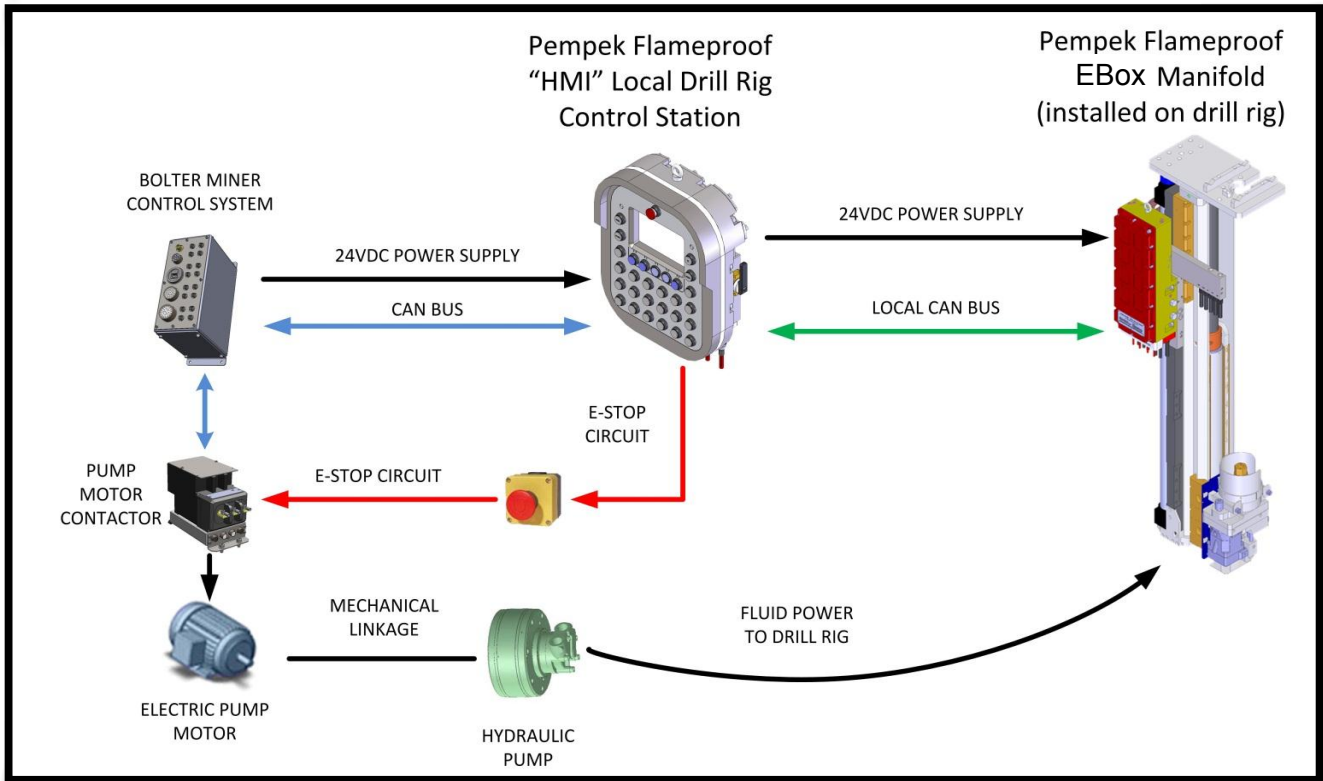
Pempek Flameproof "HMI" Local Drill Rig Control Station

Pempek Flameproof EBox Manifold (installed on drill rig)

BOLTER MINER CONTROL SYSTEM

24VDC POWER SUPPLY

CAN BUS

24VDC POWER SUPPLY

LOCAL CAN BUS

E-STOP CIRCUIT

PUMP MOTOR CONTACTOR

E-STOP CIRCUIT

MECHANICAL LINKAGE

FLUID POWER TO DRILL RIG

ELECTRIC PUMP MOTOR

HYDRAULIC PUMP